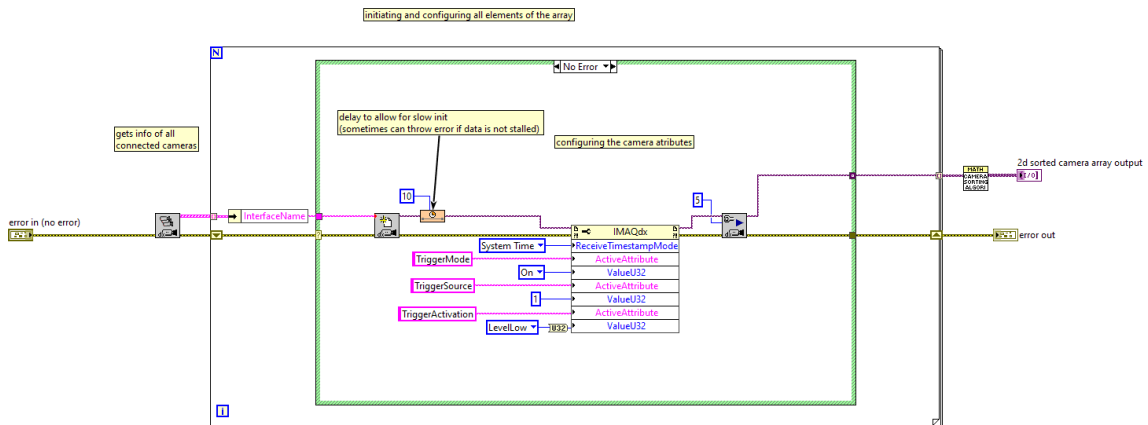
initiating and configuring all elements of the array

N

No Error

gets info of all connected cameras

delay to allow for slow init (sometimes can throw error if data is not stalled)

configuring the camera atributes

error in (no error)

InterfaceName

10

5

IMAQdx

System Time

ReceiveTimestampMode

TriggerMode

ActiveAttribute

On

ValueU32

TriggerSource

ActiveAttribute

1

ValueU32

TriggerActivation

ActiveAttribute

LevelLow

U32

ValueU32

MATH CAMERA SORTING ALGORI

2d sorted camera array output

error out

i